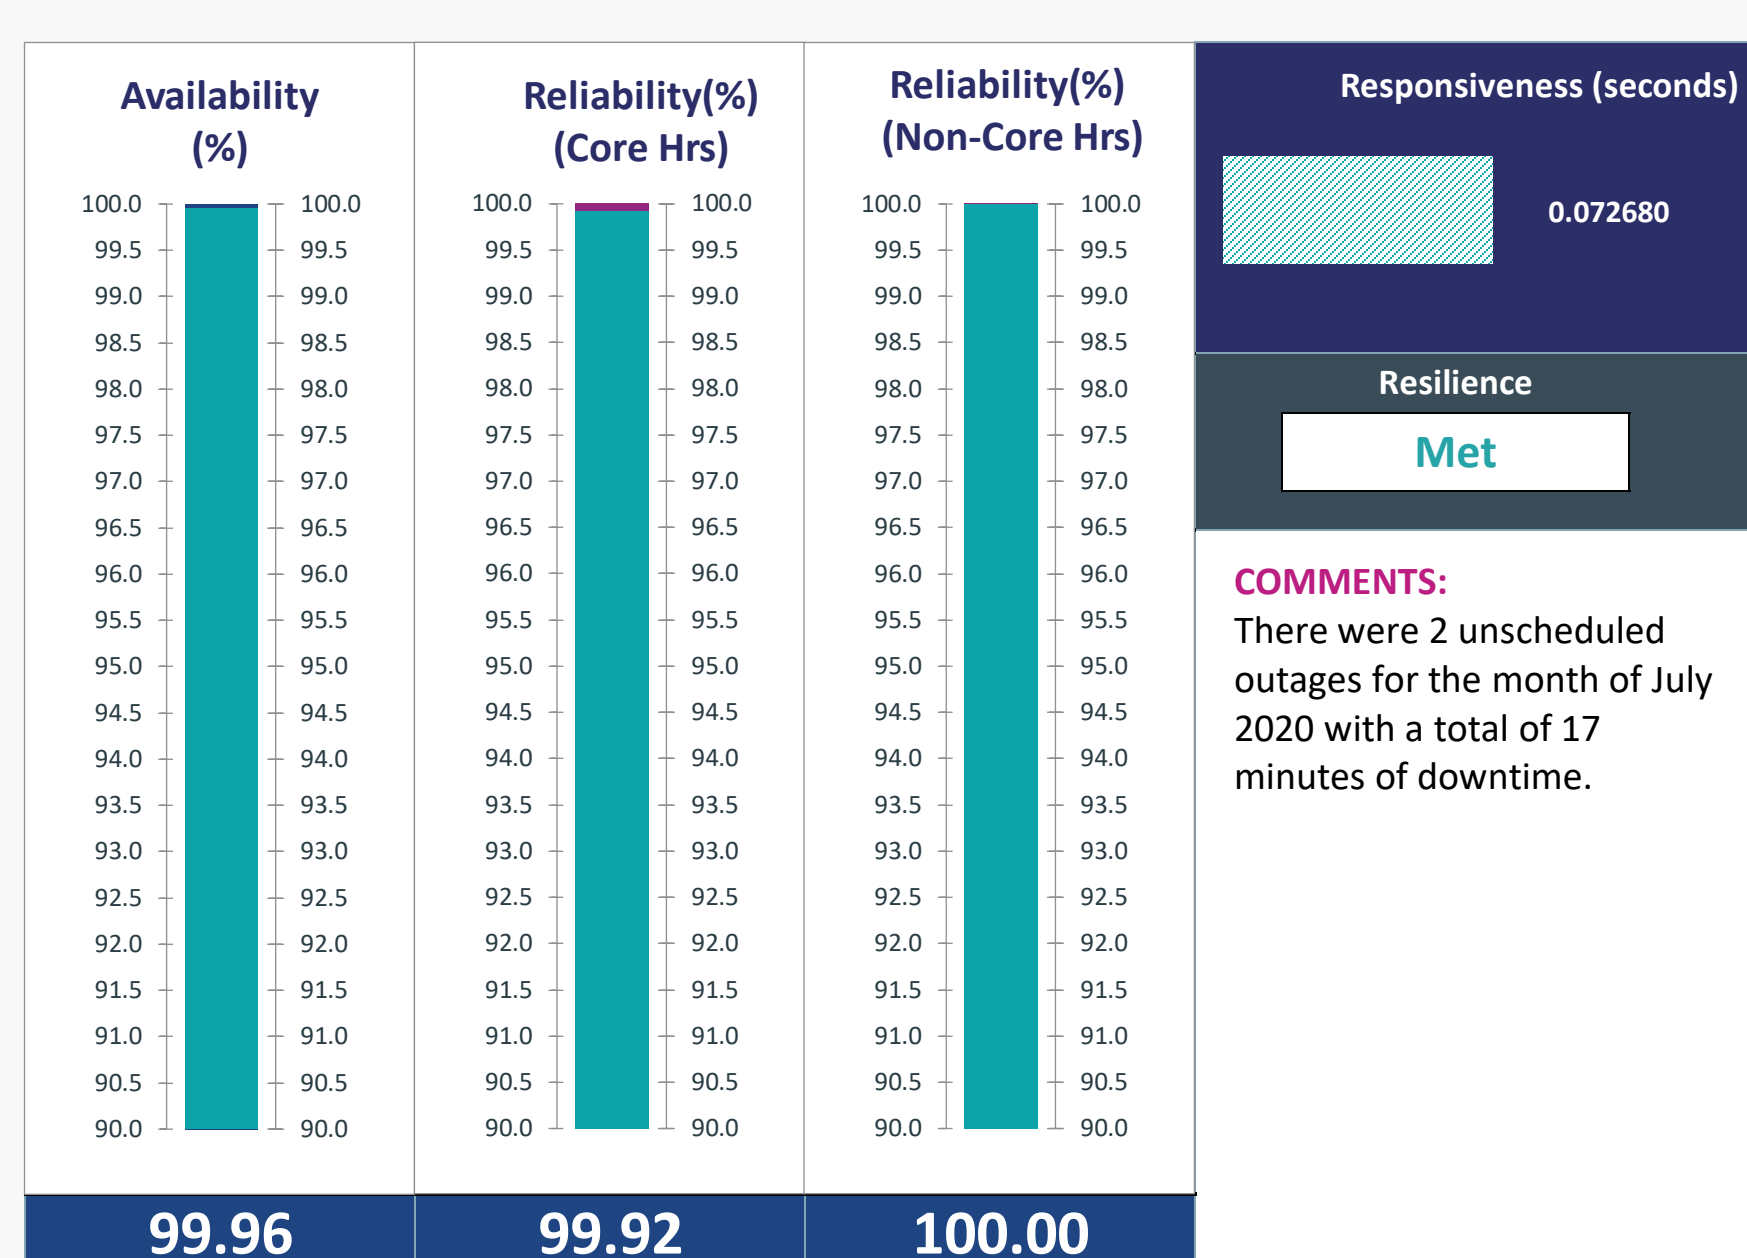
Availability (%)

100.0 100.0
99.5 99.5
99.0 99.0
98.5 98.5
98.0 98.0
97.5 97.5
97.0 97.0
96.5 96.5
96.0 96.0
95.5 95.5
95.0 95.0
94.5 94.5
94.0 94.0
93.5 93.5
93.0 93.0
92.5 92.5
92.0 92.0
91.5 91.5
91.0 91.0
90.5 90.5
90.0 90.0

99.96

Reliability(%) (Core Hrs)

100.0 100.0
99.5 99.5
99.0 99.0
98.5 98.5
98.0 98.0
97.5 97.5
97.0 97.0
96.5 96.5
96.0 96.0
95.5 95.5
95.0 95.0
94.5 94.5
94.0 94.0
93.5 93.5
93.0 93.0
92.5 92.5
92.0 92.0
91.5 91.5
91.0 91.0
90.5 90.5
90.0 90.0

99.92

Reliability(%) (Non-Core Hrs)

100.0 100.0
99.5 99.5
99.0 99.0
98.5 98.5
98.0 98.0
97.5 97.5
97.0 97.0
96.5 96.5
96.0 96.0
95.5 95.5
95.0 95.0
94.5 94.5
94.0 94.0
93.5 93.5
93.0 93.0
92.5 92.5
92.0 92.0
91.5 91.5
91.0 91.0
90.5 90.5
90.0 90.0

100.00

Responsiveness (seconds)

0.072680

Resilience

Met

COMMENTS:
There were 2 unscheduled outages for the month of July 2020 with a total of 17 minutes of downtime.